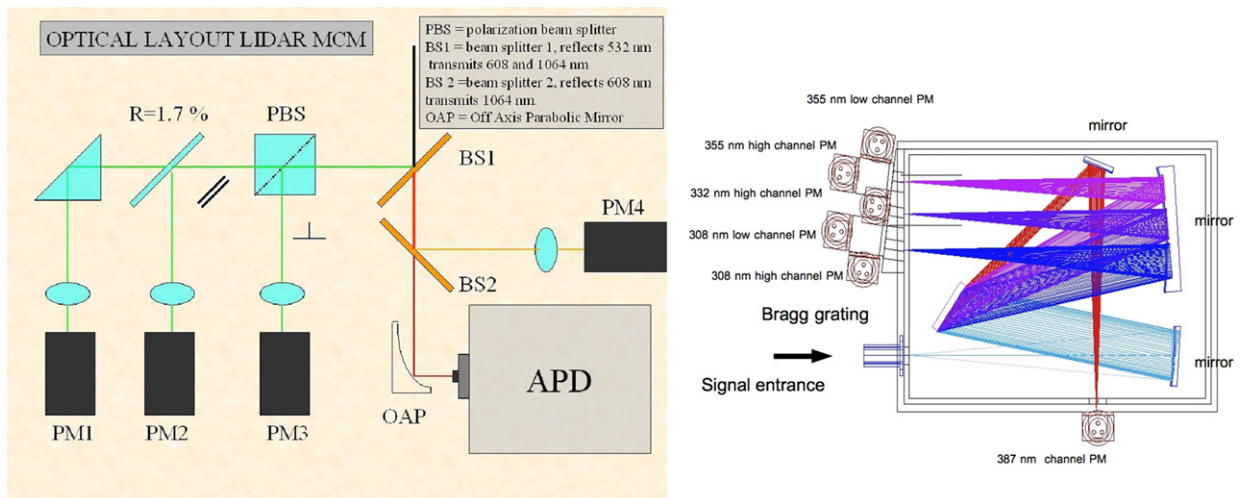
OPTICAL LAYOUT LIDAR MCM

PBS = polarization beam splitter
BS1 = beam splitter 1, reflects 532 nm transmits 608 and 1064 nm
BS 2 =beam splitter 2, reflects 608 nm transmits 1064 nm.
OAP = Off Axis Parabolic Mirror

R=1.7 %

PBS

BS1

PM4

BS2

OAP

APD

PM1

PM2

PM3

355 nm low channel PM

355 nm high channel PM

332 nm high channel PM

308 nm low channel PM

308 nm high channel PM

mirror

mirror

mirror

Bragg grating

Signal entrance

387 nm channel PM